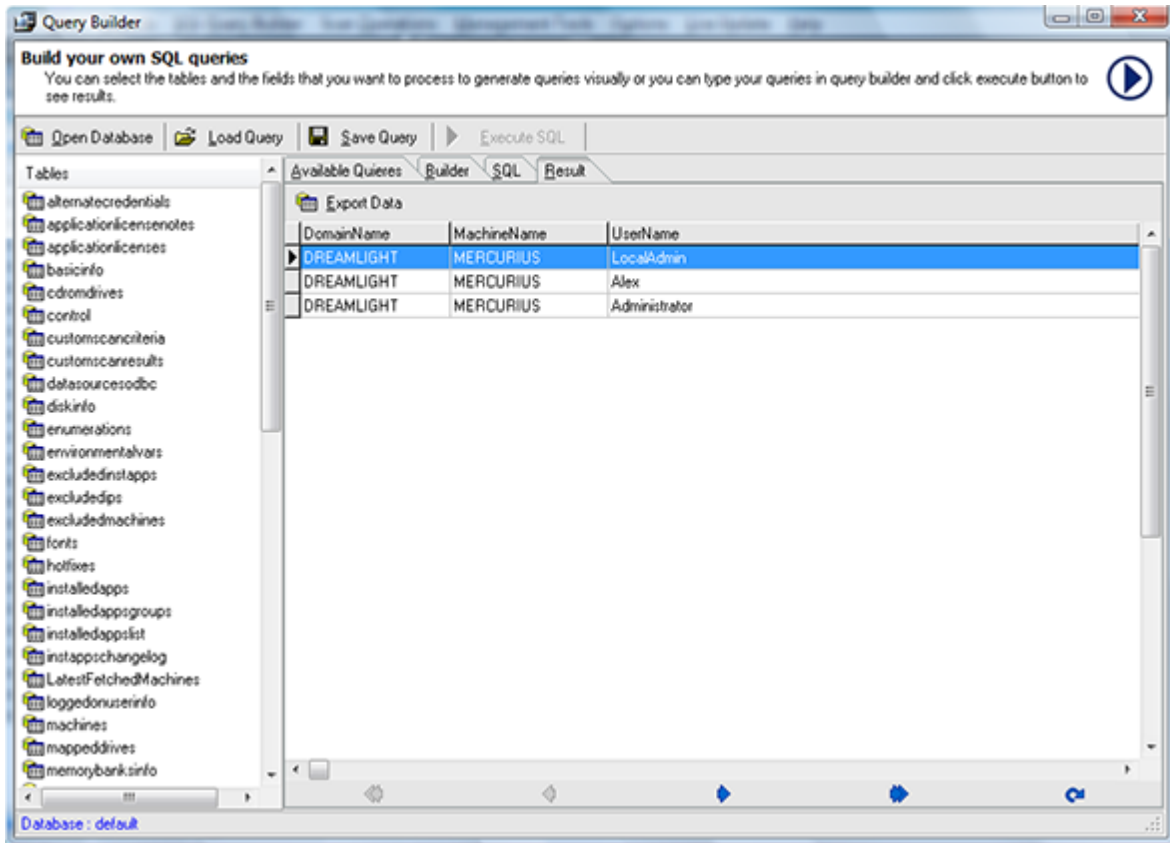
Query Builder

Build your own SQL queries
You can select the tables and the fields that you want to process to generate queries visually or you can type your queries in query builder and click execute button to see results.

Open Database | Load Query | Save Query | Execute SQL

Tables
alternatecredentials
applicationlicensenotes
applicationlicenses
basicinfo
cdromdrives
control
customscancriteria
customscanresults
datasourcesodbc
diskinfo
enumerations
environmentalvars
excludedinstapps
excludedips
excludedmachines
fonts
hotfixes
installedapps
installedappsgroups
installedappslist
instappschangelog
LatestFetchedMachines
loggedonuserinfo
machines
mappeddrives
memorybanksinfo

Available Quieres | Builder | SQL | Result

Export Data

| DomainName | MachineName | UserName |
|---|---|---|
| DREAMLIGHT | MERCURIUS | LocalAdmin |
| DREAMLIGHT | MERCURIUS | Alex |
| DREAMLIGHT | MERCURIUS | Administrator |

Database : default